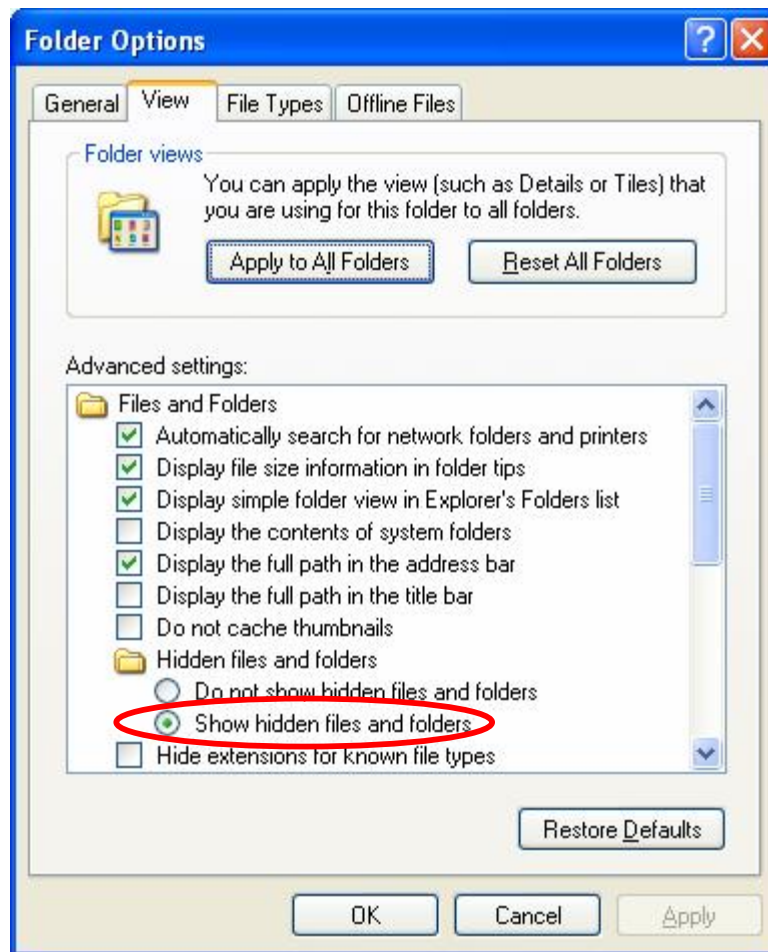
Folder Options

General | View | File Types | Offline Files

Folder views

You can apply the view (such as Details or Tiles) that you are using for this folder to all folders.

Apply to All Folders | Reset All Folders

Advanced settings:

Files and Folders
Automatically search for network folders and printers
Display file size information in folder tips
Display simple folder view in Explorer's Folders list
Display the contents of system folders
Display the full path in the address bar
Display the full path in the title bar
Do not cache thumbnails
Hidden files and folders
Do not show hidden files and folders
Show hidden files and folders
Hide extensions for known file types

Restore Defaults

OK | Cancel | Apply